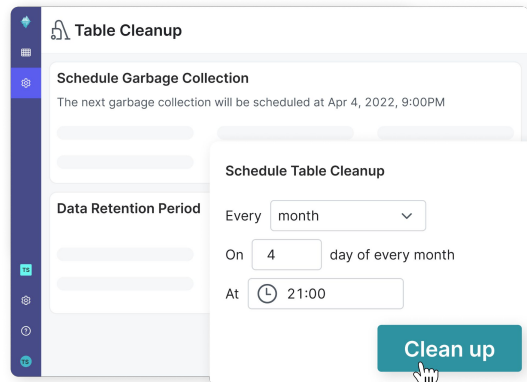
Table Cleanup

Schedule Garbage Collection

The next garbage collection will be scheduled at Apr 4, 2022, 9:00PM

Data Retention Period

Schedule Table Cleanup

Every month

On 4 day of every month

At 21:00

Clean up

TS

TS